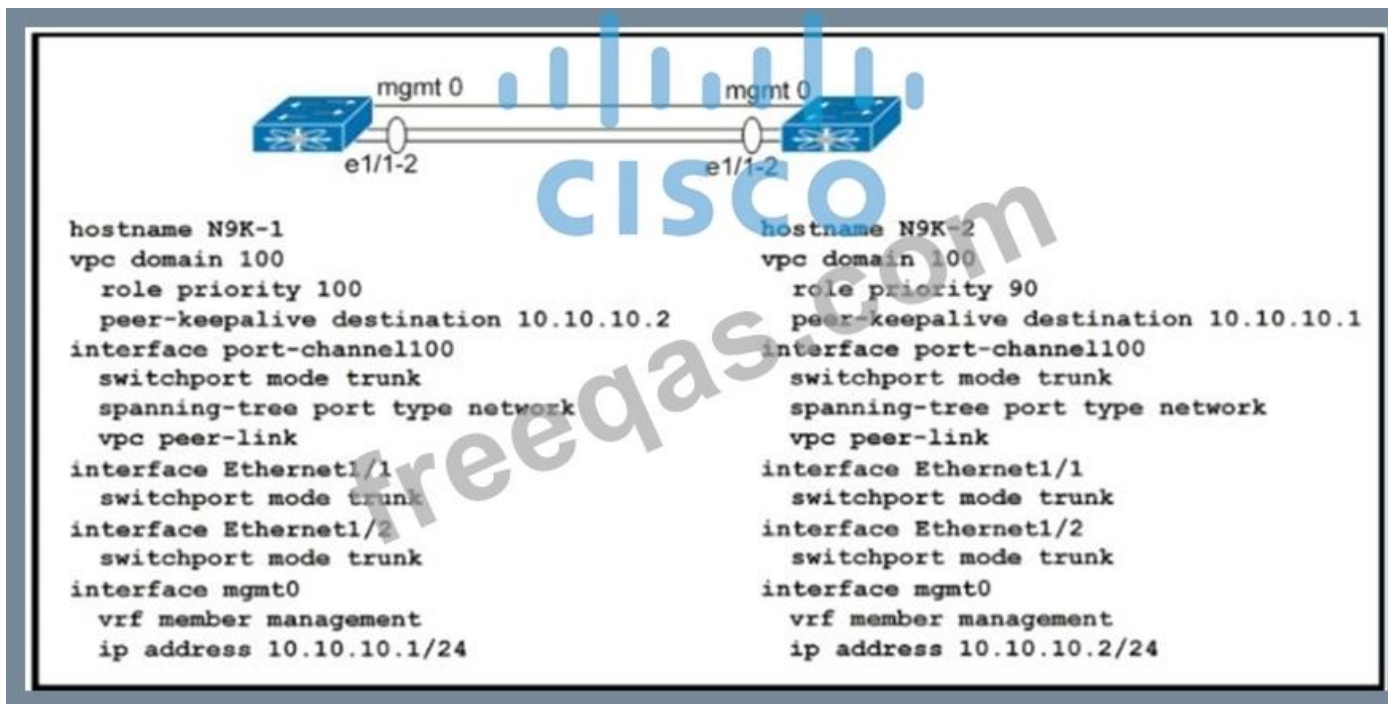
mgmt 0
mgmt 0
e1/1-2
e1/1-2

CISCO

freeqas.com

hostname N9K-1
vpc domain 100
role priority 100
peer-keepalive destination 10.10.10.2
interface port-channel100
switchport mode trunk
spanning-tree port type network
vpc peer-link
interface Ethernet1/1
switchport mode trunk
interface Ethernet1/2
switchport mode trunk
interface mgmt0
vrf member management
ip address 10.10.10.1/24

hostname N9K-2
vpc domain 100
role priority 90
peer-keepalive destination 10.10.10.1
interface port-channel100
switchport mode trunk
spanning-tree port type network
vpc peer-link
interface Ethernet1/1
switchport mode trunk
interface Ethernet1/2
switchport mode trunk
interface mgmt0
vrf member management
ip address 10.10.10.2/24